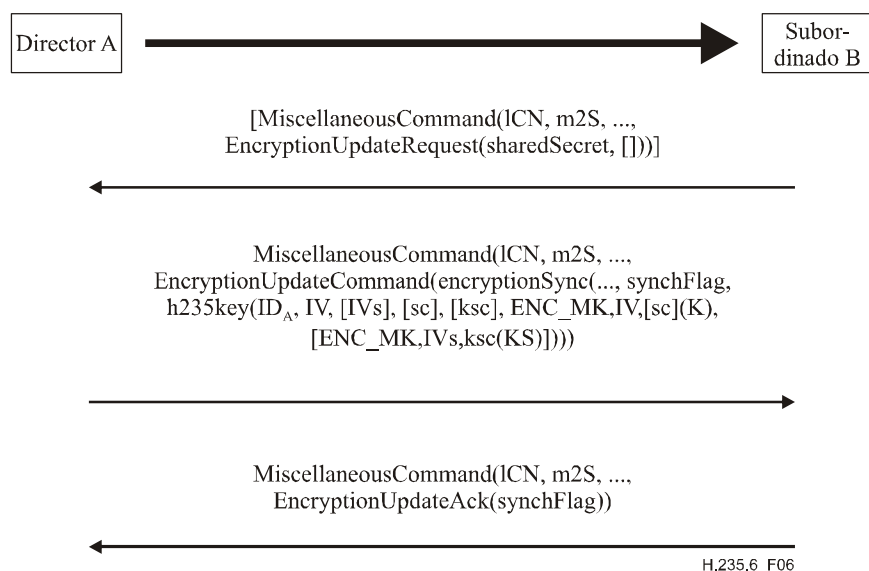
Director A

Subordinado B

[MiscellaneousCommand(lCN, m2S, ..., EncryptionUpdateRequest(sharedSecret, []))]

MiscellaneousCommand(lCN, m2S, ..., EncryptionUpdateCommand(encryptionSync(..., synchFlag, h235key($ID_A$, IV, [IVs], [sc], [ksc], ENC_MK,IV,[sc](K), [ENC_MK,IVs,ksc(KS)]))))

MiscellaneousCommand(lCN, m2S, ..., EncryptionUpdateAck(synchFlag))

H.235.6 F06